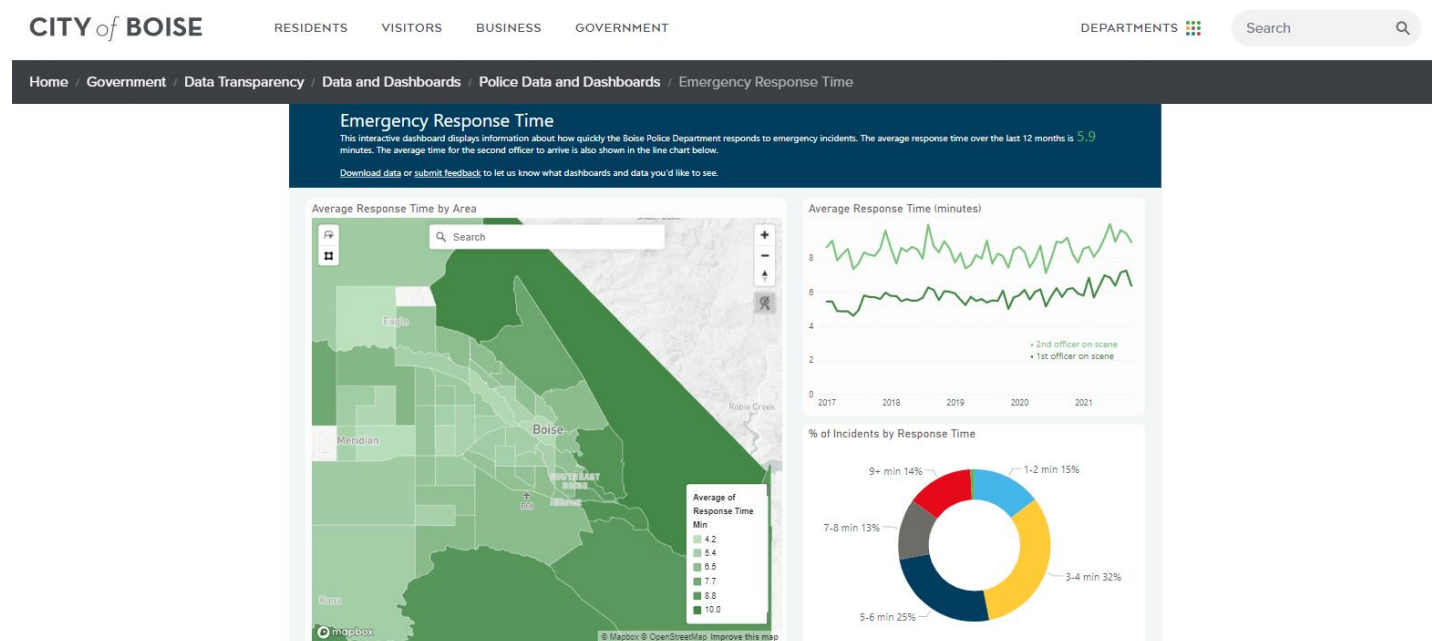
CITY of BOISE RESIDENTS VISITORS BUSINESS GOVERNMENT DEPARTMENTS Search

Home / Government / Data Transparency / Data and Dashboards / Police Data and Dashboards / Emergency Response Time

Emergency Response Time

This interactive dashboard displays information about how quickly the Boise Police Department responds to emergency incidents. The average response time over the last 12 months is 5.9 minutes. The average time for the second officer to arrive is also shown in the line chart below.

Download data or submit feedback to let us know what dashboards and data you'd like to see.

Average Response Time by Area

Search

Eagle

Meridian

Boise

SOUTHEAST BOISE

Kuna

Robie Creek

Average of Response Time Min
4.2
5.4
6.5
7.7
8.8
10.0

mapbox

© Mapbox © OpenStreetMap Improve this map

Average Response Time (minutes)

8
6
4
2
0
2017 2018 2019 2020 2021

• 2nd officer on scene
• 1st officer on scene

% of Incidents by Response Time

9+ min 14%
1-2 min 15%
7-8 min 13%
3-4 min 32%
5-6 min 25%